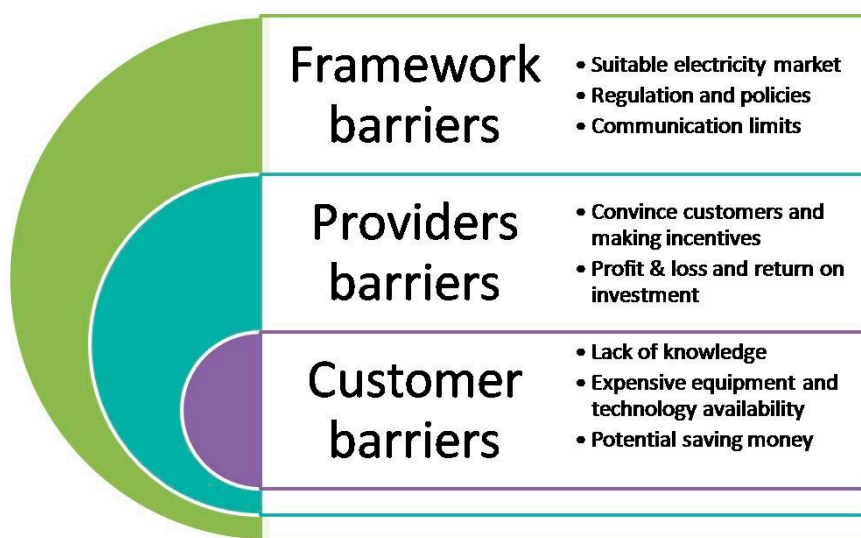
Framework barriers

• Suitable electricity market
• Regulation and policies
• Communication limits

Providers barriers

• Convince customers and making incentives
• Profit & loss and return on investment

Customer barriers

• Lack of knowledge
• Expensive equipment and technology availability
• Potential saving money